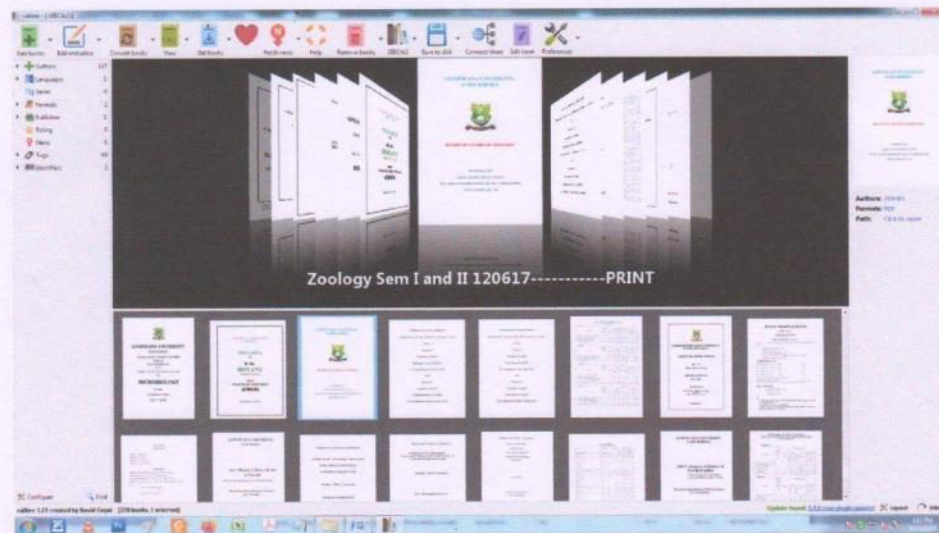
calibre - || [BCAS] ||

Add books Edit metadata Convert books View Get books Fetch news Help Remove books [BCAS] Save to disk Connect/share Edit book Preferences

Authors 127
Languages 1
Series 0
Formats 2
Publishers 1
Rating 0
News 0
Tags 60
Identifiers 1

Zoology Sem I and II 120617-----------PRINT

Authors: [BCAS]
Formats: PDF
Path: Click to open

Configure Find

calibre 1.15 created by Kovid Goyal [139 books, 1 selected]

Update found: 1.xx (see single update) Layout